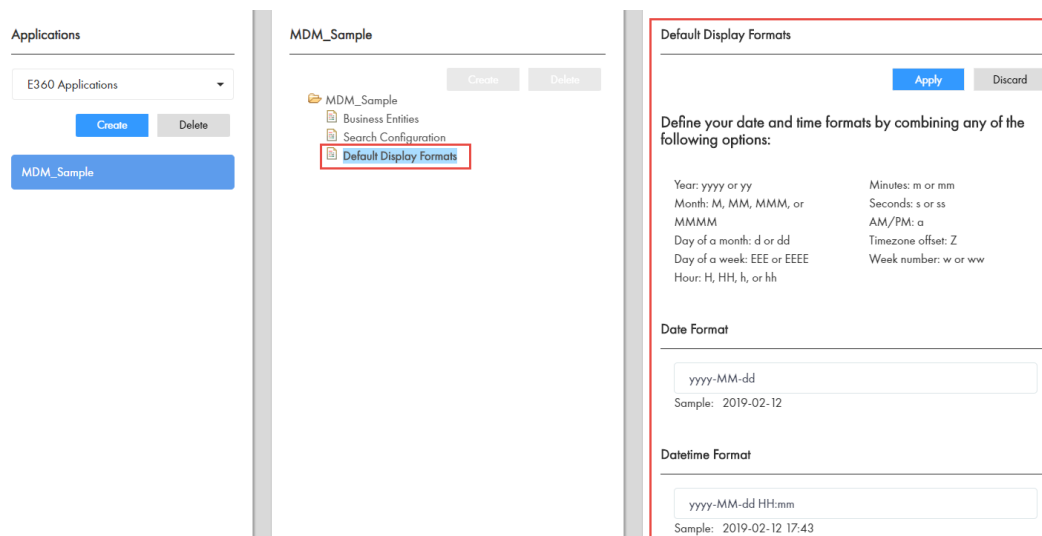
Applications

E360 Applications

Create Delete

MDM_Sample

MDM_Sample

Create Delete

MDM_Sample
Business Entities
Search Configuration
Default Display Formats

Default Display Formats

Apply Discard

Define your date and time formats by combining any of the following options:

Year: yyyy or yy
Month: M, MM, MMM, or MMMM
Day of a month: d or dd
Day of a week: EEE or EEEE
Hour: H, HH, h, or hh

Minutes: m or mm
Seconds: s or ss
AM/PM: a
Timezone offset: Z
Week number: w or ww

Date Format

yyyy-MM-dd
Sample: 2019-02-12

Datetime Format

yyyy-MM-dd HH:mm
Sample: 2019-02-12 17:43